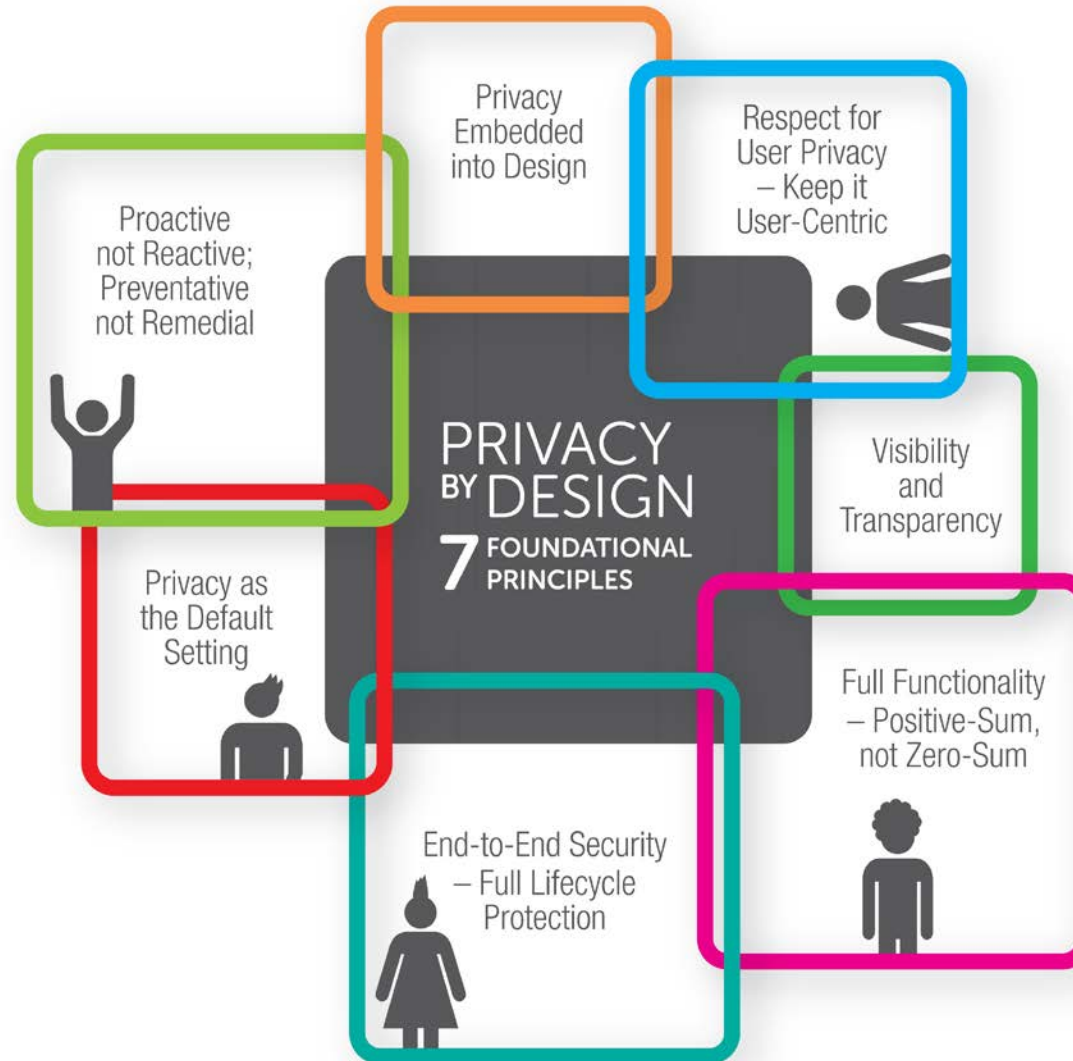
Privacy Embedded into Design

Respect for User Privacy – Keep it User-Centric

Proactive not Reactive; Preventative not Remedial

PRIVACY BY DESIGN
7 FOUNDATIONAL PRINCIPLES

Visibility and Transparency

Privacy as the Default Setting

Full Functionality – Positive-Sum, not Zero-Sum

End-to-End Security – Full Lifecycle Protection